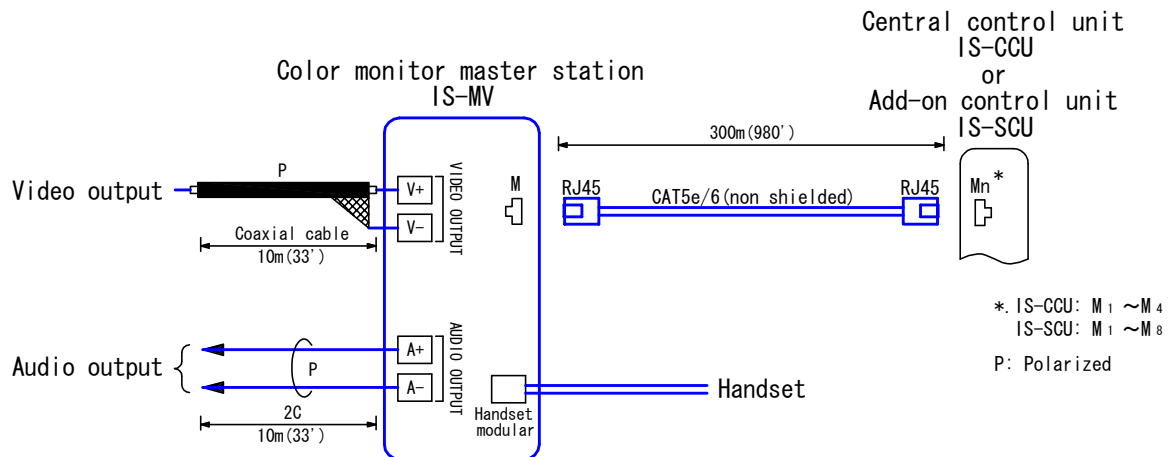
Central control unit
IS-CCU
or
Add-on control unit
IS-SCU

Color monitor master station
IS-MV

300m(980')

Video output
P
V+
V-
VIDEO OUTPUT
Coaxial cable
10m(33')

M
RJ45
CAT5e/6(non shielded)
RJ45
Mn*

*.IS-CCU: $M_1 \sim M_4$
IS-SCU: $M_1 \sim M_8$

P: Polarized

Audio output
P
A+
A-
AUDIO OUTPUT
2C
10m(33')

Handset modular
Handset